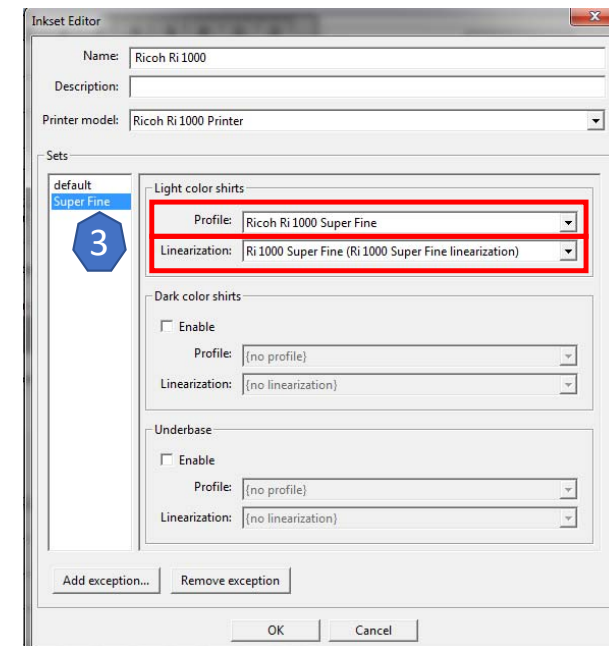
Inkset Editor

Name: Ricoh Ri 1000

Description:

Printer model: Ricoh Ri 1000 Printer

Sets

default
Super Fine

3

Light color shirts

Profile: Ricoh Ri 1000 Super Fine

Linearization: Ri 1000 Super Fine (Ri 1000 Super Fine linearization)

Dark color shirts

Enable

Profile: (no profile)

Linearization: (no linearization)

Underbase

Enable

Profile: (no profile)

Linearization: (no linearization)

Add exception... Remove exception

OK Cancel